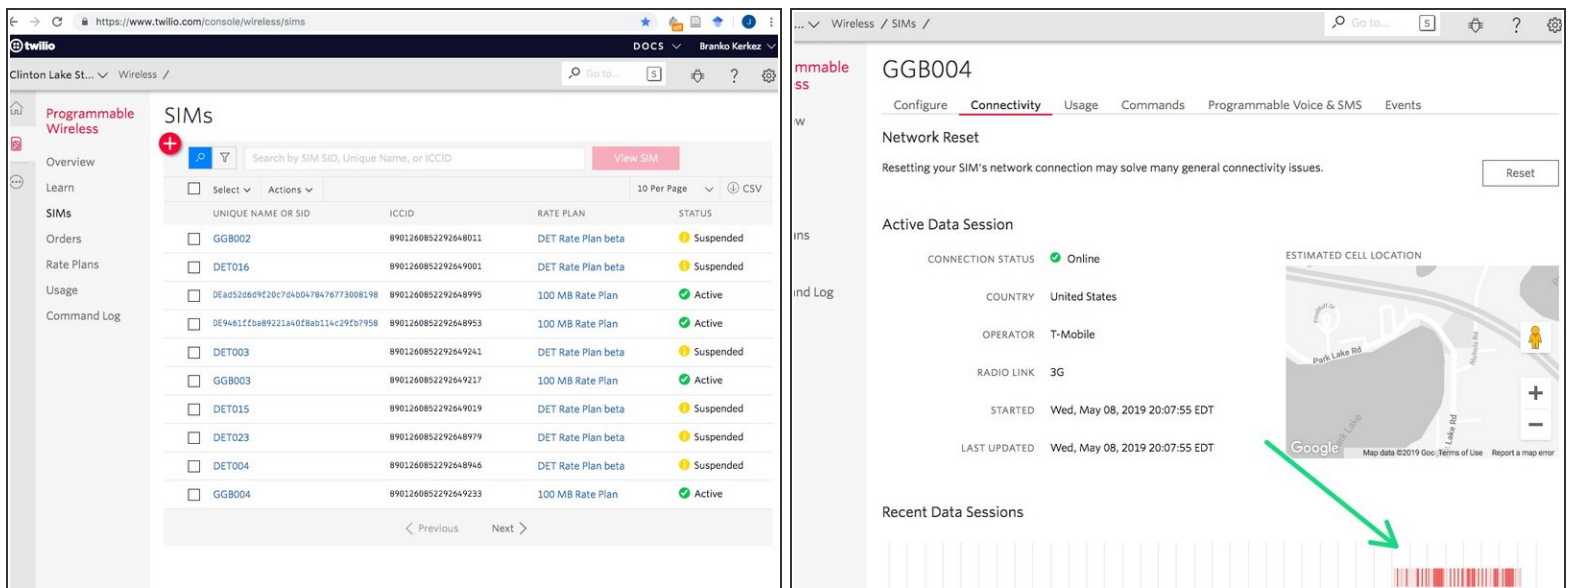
https://www.twilio.com/console/wireless/sims

twilio

DOCS

Branko Kerkez

Clinton Lake St... Wireless /

Go to...

Programmable Wireless

Overview

Learn

SIMs

Orders

Rate Plans

Usage

Command Log

SIMs

Search by SIM SID, Unique Name, or ICCID

View SIM

Select Actions

10 Per Page

CSV

| UNIQUE NAME OR SID | ICCID | RATE PLAN | STATUS |
|---|---|---|---|
| GGB002 | 8901260852292648011 | DET Rate Plan beta | Suspended |
| DET016 | 8901260852292649001 | DET Rate Plan beta | Suspended |
| DEad52d6d9f20c7d4b0478476773008198 | 8901260852292648995 | 100 MB Rate Plan | Active |
| DE9461ffba89221a40f8ab114c29fb7958 | 8901260852292648953 | 100 MB Rate Plan | Active |
| DET003 | 8901260852292649241 | DET Rate Plan beta | Suspended |
| GGB003 | 8901260852292649217 | 100 MB Rate Plan | Active |
| DET015 | 8901260852292649019 | DET Rate Plan beta | Suspended |
| DET023 | 8901260852292648979 | DET Rate Plan beta | Suspended |
| DET004 | 8901260852292648946 | DET Rate Plan beta | Suspended |
| GGB004 | 8901260852292649233 | 100 MB Rate Plan | Active |

Previous

Next

... Wireless / SIMs /

Go to...

mmable ss

w

ins

nd Log

GGB004

Configure Connectivity Usage Commands Programmable Voice & SMS Events

Network Reset

Resetting your SIM's network connection may solve many general connectivity issues.

Reset

Active Data Session

CONNECTION STATUS Online

COUNTRY United States

OPERATOR T-Mobile

RADIO LINK 3G

STARTED Wed, May 08, 2019 20:07:55 EDT

LAST UPDATED Wed, May 08, 2019 20:07:55 EDT

ESTIMATED CELL LOCATION

Park Lake Rd

Nichols Rd

Lake Rd

Park Lake

Google

Map data ©2019 Goo Terms of Use Report a map error

Recent Data Sessions